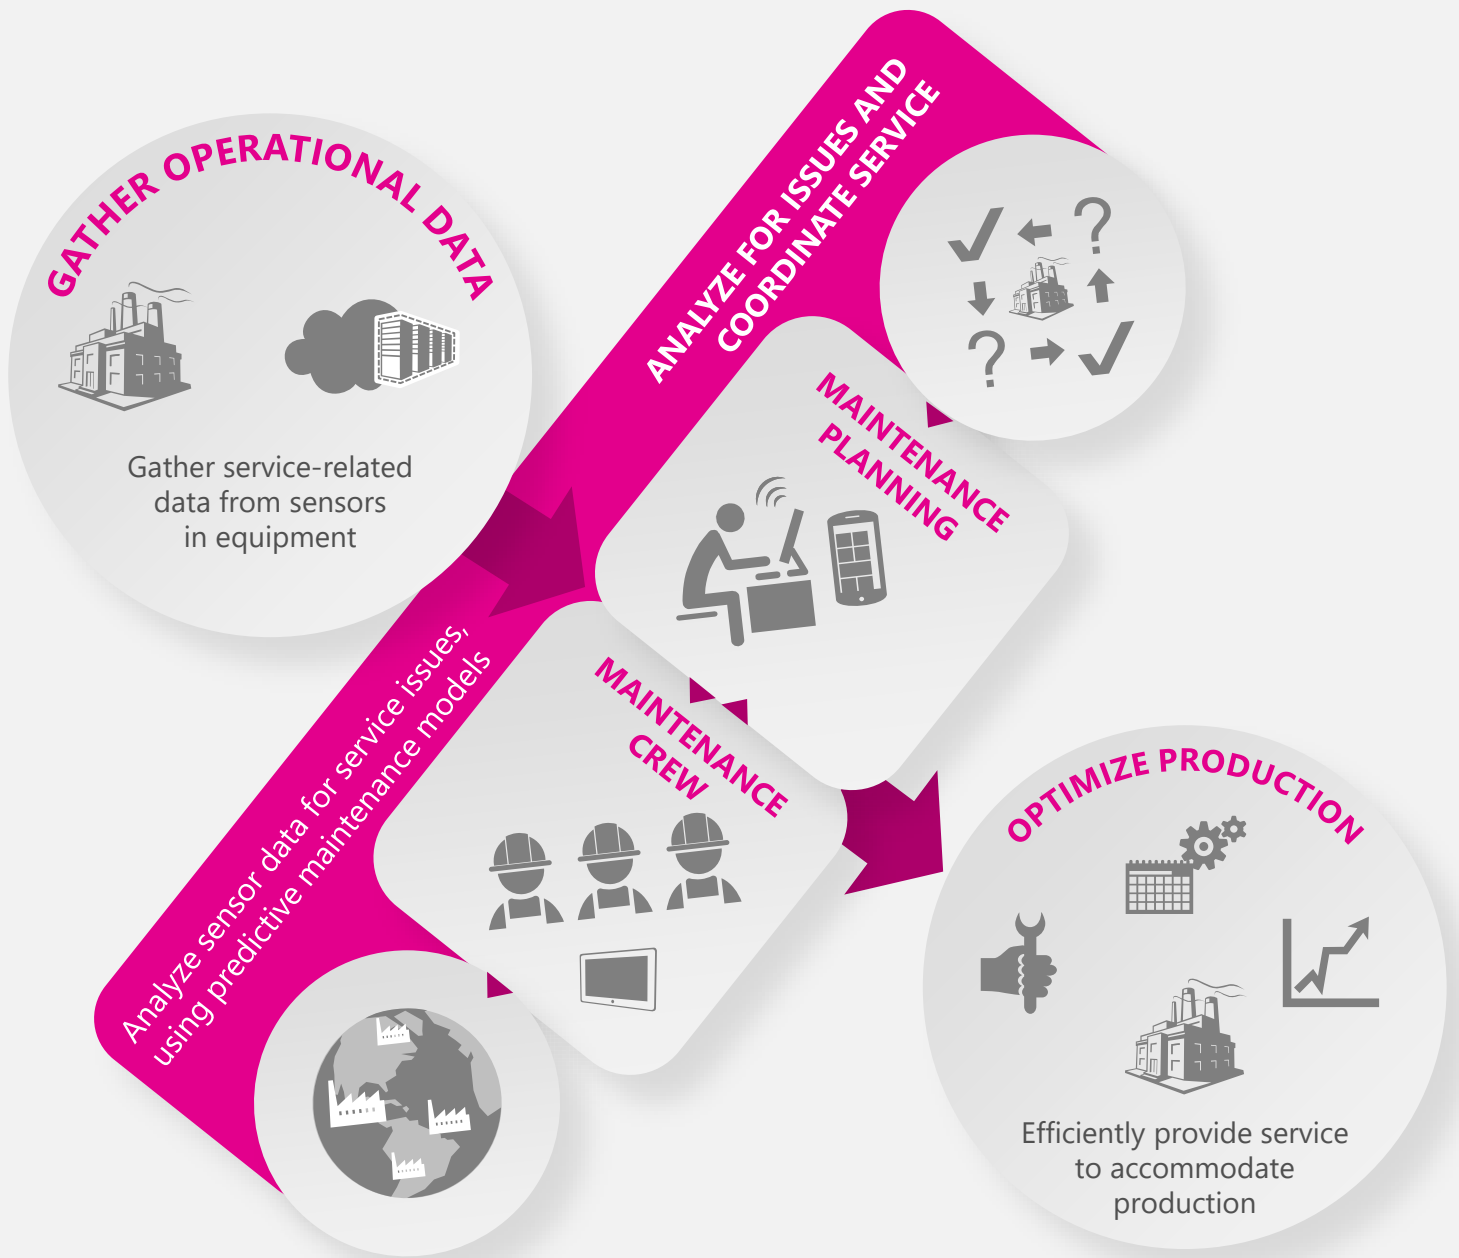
GATHER OPERATIONAL DATA

Gather service-related data from sensors in equipment

ANALYZE FOR ISSUES AND COORDINATE SERVICE

MAINTENANCE PLANNING

Analyze sensor data for service issues, using predictive maintenance models

MAINTENANCE CREW

OPTIMIZE PRODUCTION

Efficiently provide service to accommodate production